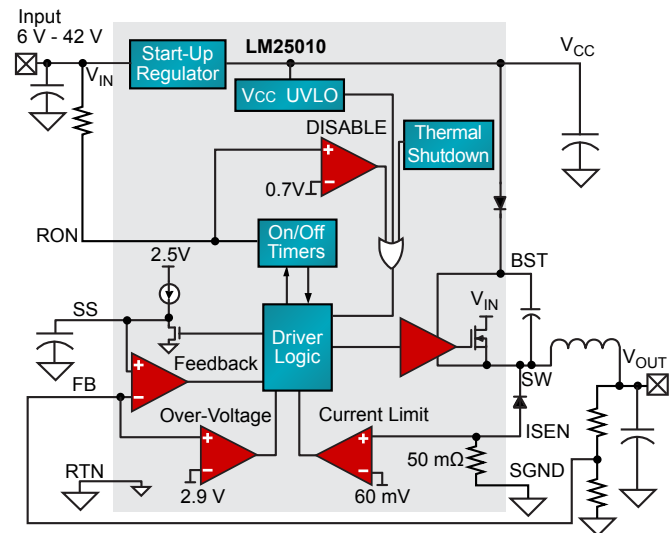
Input
6 V - 42 V
$V_{IN}$
Start-Up Regulator
LM25010
$V_{CC}$
Vcc UVLO
DISABLE
Thermal Shutdown
+
−
0.7V
RON
On/Off Timers
2.5V
BST
SS
$V_{IN}$
Driver Logic
Feedback
+
−
SW
$V_{OUT}$
FB
Over-Voltage
Current Limit
ISEN
+
−
+
−
50 mΩ
RTN
SGND
2.9 V
60 mV